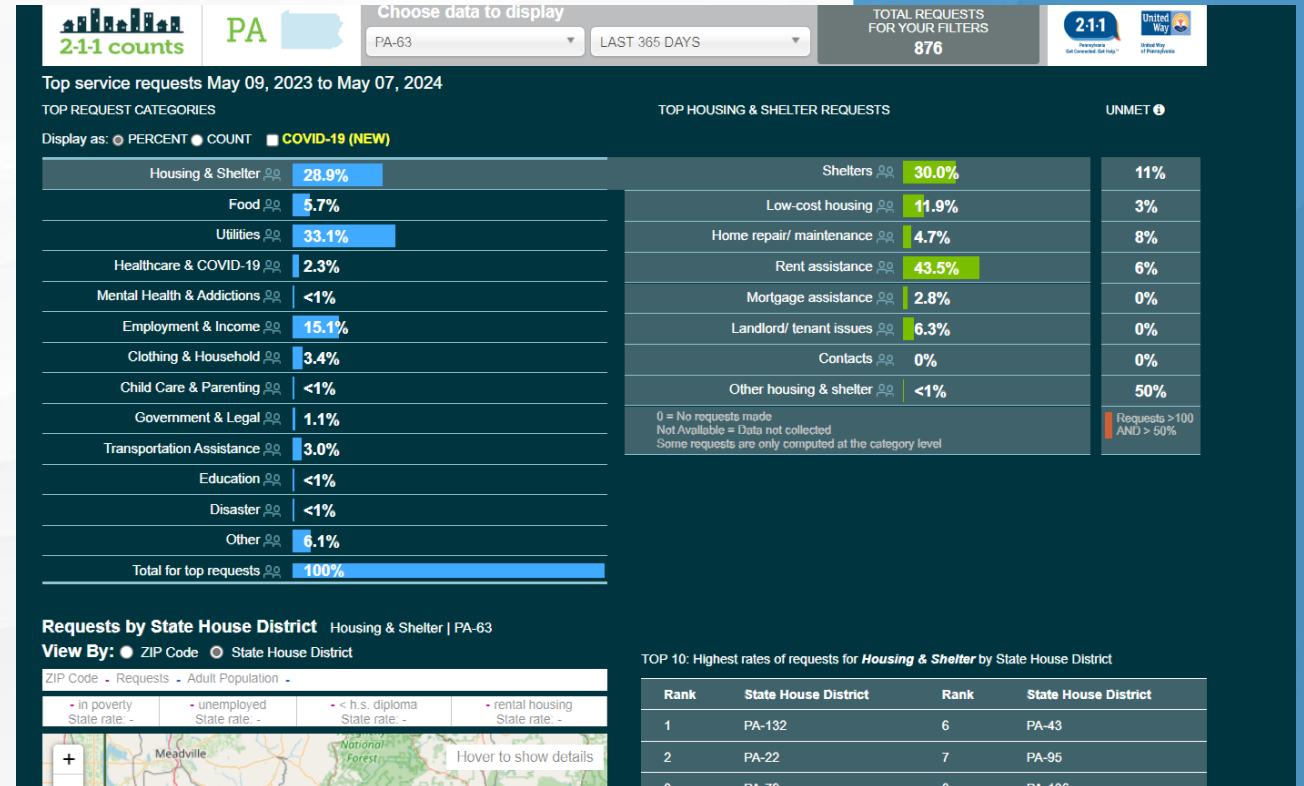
2-1-1 counts PA

Choose data to display
PA-63
LAST 365 DAYS

TOTAL REQUESTS FOR YOUR FILTERS
876

2-1-1 Pennsylvania Get Connected. Get Help.
United Way of Pennsylvania

Top service requests May 09, 2023 to May 07, 2024

TOP REQUEST CATEGORIES

Display as: PERCENT COUNT COVID-19 (NEW)

| Category | Percent |
|---|---|
| Housing & Shelter | 28.9% |
| Food | 5.7% |
| Utilities | 33.1% |
| Healthcare & COVID-19 | 2.3% |
| Mental Health & Addictions | <1% |
| Employment & Income | 15.1% |
| Clothing & Household | 3.4% |
| Child Care & Parenting | <1% |
| Government & Legal | 1.1% |
| Transportation Assistance | 3.0% |
| Education | <1% |
| Disaster | <1% |
| Other | 6.1% |
| Total for top requests | 100% |

TOP HOUSING & SHELTER REQUESTS

UNMET

| Request | Percent | Unmet |
|---|---|---|
| Shelters | 30.0% | 11% |
| Low-cost housing | 11.9% | 3% |
| Home repair/ maintenance | 4.7% | 8% |
| Rent assistance | 43.5% | 6% |
| Mortgage assistance | 2.8% | 0% |
| Landlord/ tenant issues | 6.3% | 0% |
| Contacts | 0% | 0% |
| Other housing & shelter | <1% | 50% |

0 = No requests made
Not Available = Data not collected
Some requests are only computed at the category level

Requests >100 AND > 50%

Requests by State House District Housing & Shelter | PA-63

View By: ZIP Code State House District

ZIP Code - Requests - Adult Population -

| - in poverty State rate: - | - unemployed State rate: - | - < h.s. diploma State rate: - | - rental housing State rate: - |
|---|---|---|---|

+
Meadville
National Forest
Hover to show details

TOP 10: Highest rates of requests for Housing & Shelter by State House District

| Rank | State House District | Rank | State House District |
|---|---|---|---|
| 1 | PA-132 | 6 | PA-43 |
| 2 | PA-22 | 7 | PA-95 |